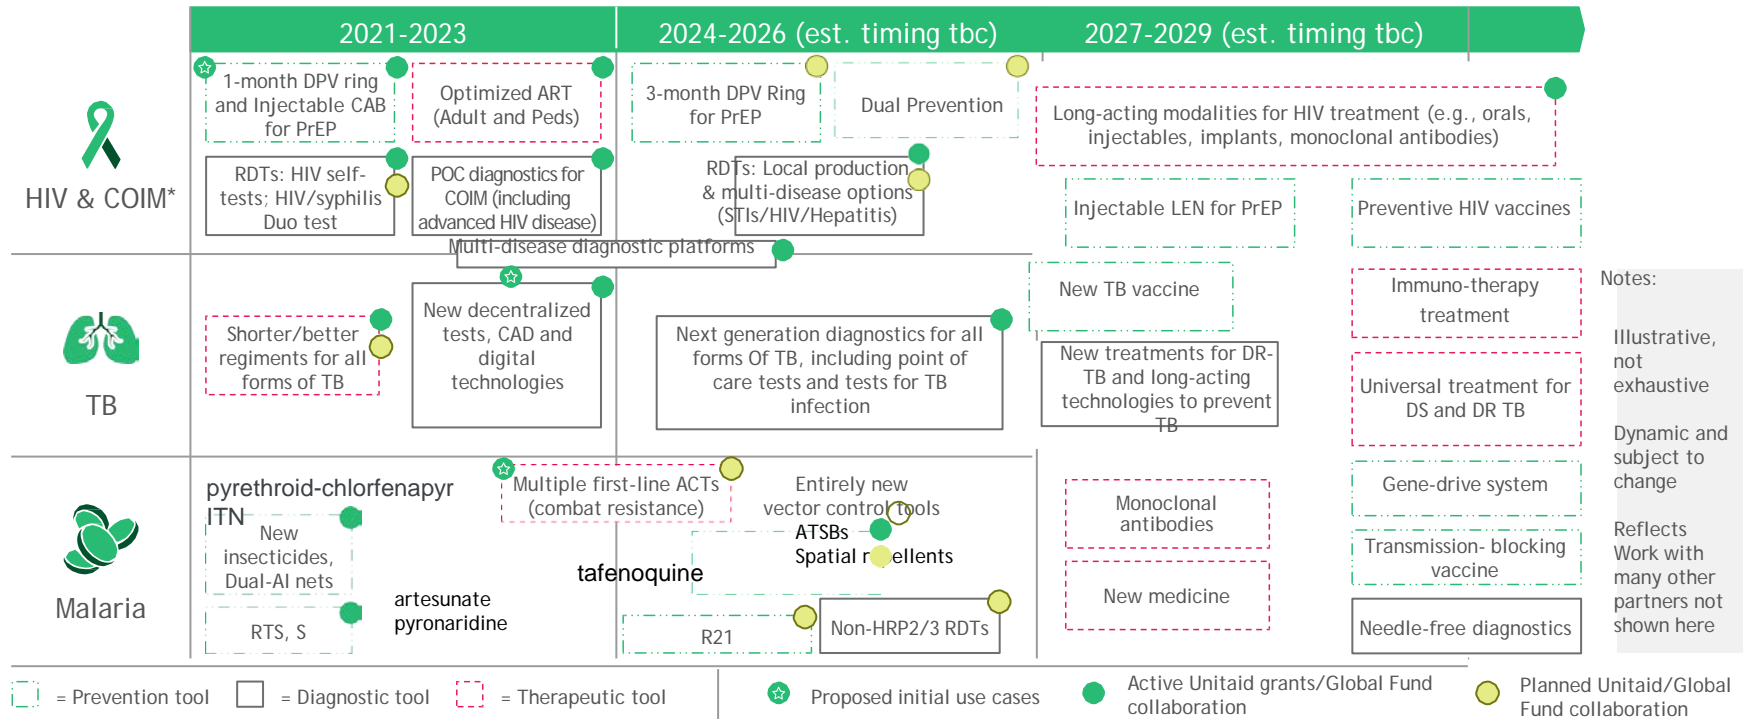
2021-2023

2024-2026 (est. timing tbc)

2027-2029 (est. timing tbc)

HIV & COIM*

1-month DPV ring and Injectable CAB for PrEP

Optimized ART (Adult and Peds)

3-month DPV Ring for PrEP

Dual Prevention

Long-acting modalities for HIV treatment (e.g., orals, injectables, implants, monoclonal antibodies)

RDTs: HIV self-tests; HIV/syphilis Duo test

POC diagnostics for COIM (including advanced HIV disease)

RDTs: Local production & multi-disease options (STIs/HIV/Hepatitis)

Injectable LEN for PrEP

Preventive HIV vaccines

Multi-disease diagnostic platforms

TB

Shorter/better regiments for all forms of TB

New decentralized tests, CAD and digital technologies

Next generation diagnostics for all forms Of TB, including point of care tests and tests for TB infection

New TB vaccine

New treatments for DR-TB and long-acting technologies to prevent TB

Immuno-therapy treatment

Universal treatment for DS and DR TB

Notes:

Illustrative, not exhaustive

Dynamic and subject to change

Reflects Work with many other partners not shown here

Malaria

pyrethroid-chlorfenapyr ITN

New insecticides, Dual-AI nets

RTS, S

artesunate pyronaridine

Multiple first-line ACTs (combat resistance)

tafenoquine

Entirely new vector control tools

ATSBs

Spatial repellents

R21

Non-HRP2/3 RDTs

Monoclonal antibodies

New medicine

Gene-drive system

Transmission- blocking vaccine

Needle-free diagnostics

= Prevention tool = Diagnostic tool = Therapeutic tool

Proposed initial use cases

Active Unitaid grants/Global Fund collaboration

Planned Unitaid/Global Fund collaboration